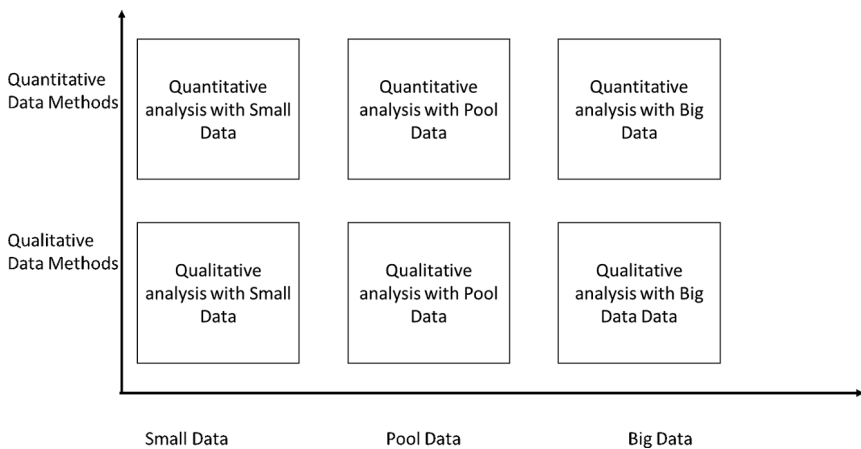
Quantitative Data Methods

Quantitative analysis with Small Data

Quantitative analysis with Pool Data

Quantitative analysis with Big Data

Qualitative Data Methods

Qualitative analysis with Small Data

Qualitative analysis with Pool Data

Qualitative analysis with Big Data Data

Small Data

Pool Data

Big Data